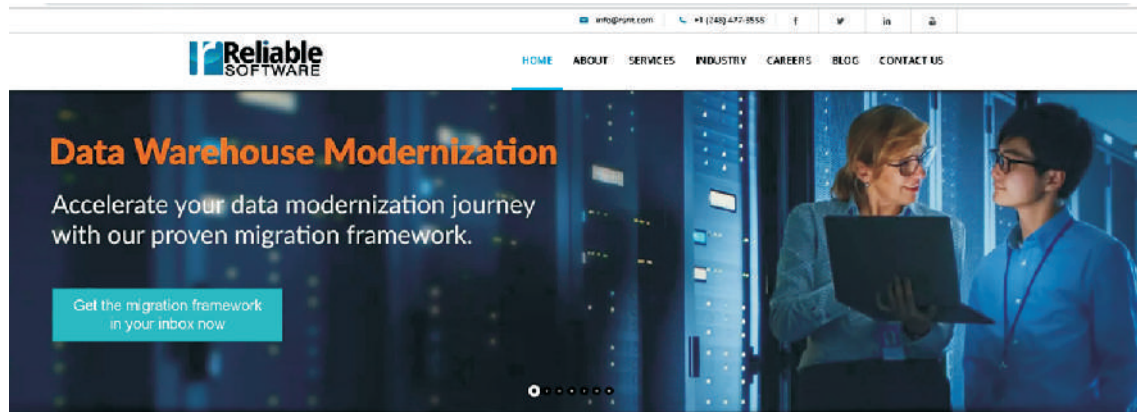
info@rsnt.com +1 (248) 477-8555 f in

Reliable SOFTWARE

HOME ABOUT SERVICES INDUSTRY CAREERS BLOG CONTACT US

Data Warehouse Modernization

Accelerate your data modernization journey with our proven migration framework.

Get the migration framework in your inbox now